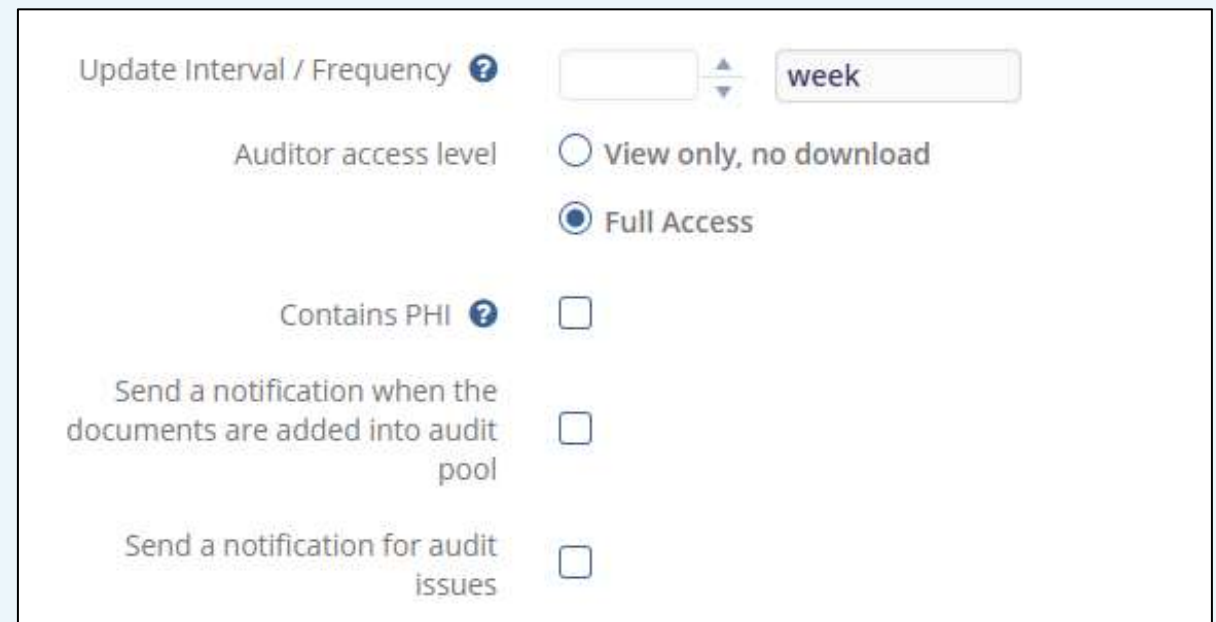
Update Interval / Frequency

week

Auditor access level

View only, no download

Full Access

Contains PHI

Send a notification when the documents are added into audit pool

Send a notification for audit issues